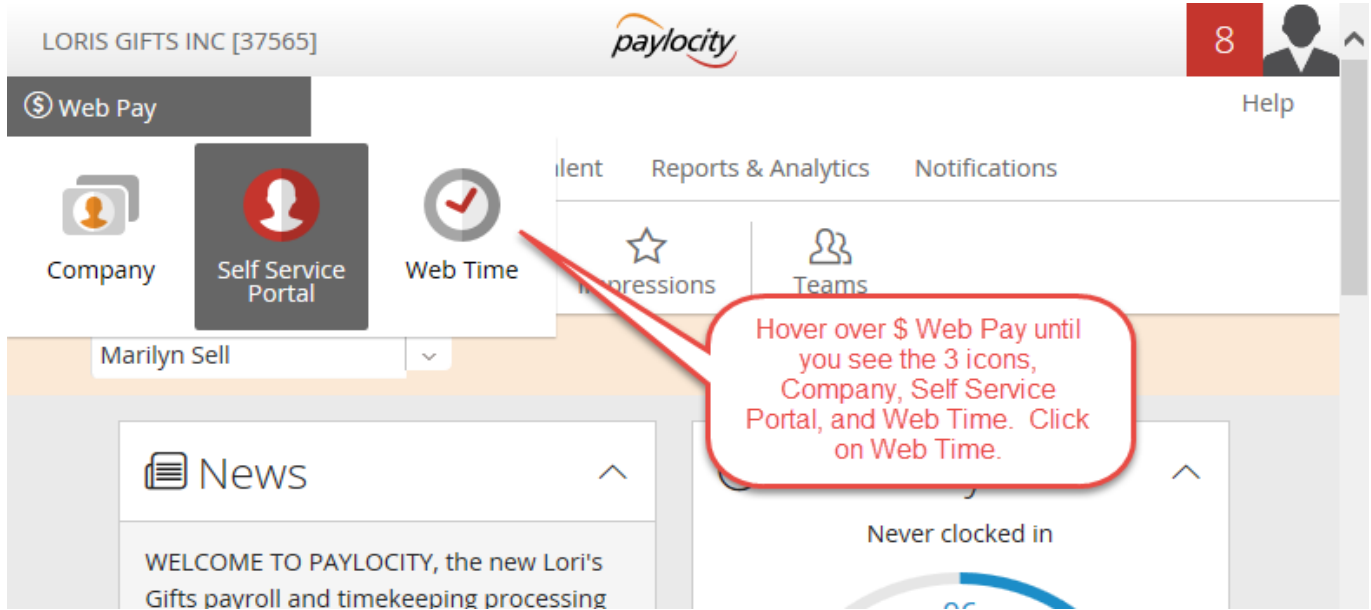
LORIS GIFTS INC [37565]

paylocity

8

Web Pay

Help

Company

Self Service Portal

Web Time

alent

Reports & Analytics

Notifications

Impressions

Teams

Hover over $ Web Pay until you see the 3 icons, Company, Self Service Portal, and Web Time. Click on Web Time.

Marilyn Sell

News

Never clocked in

WELCOME TO PAYLOCITY, the new Lori's Gifts payroll and timekeeping processing